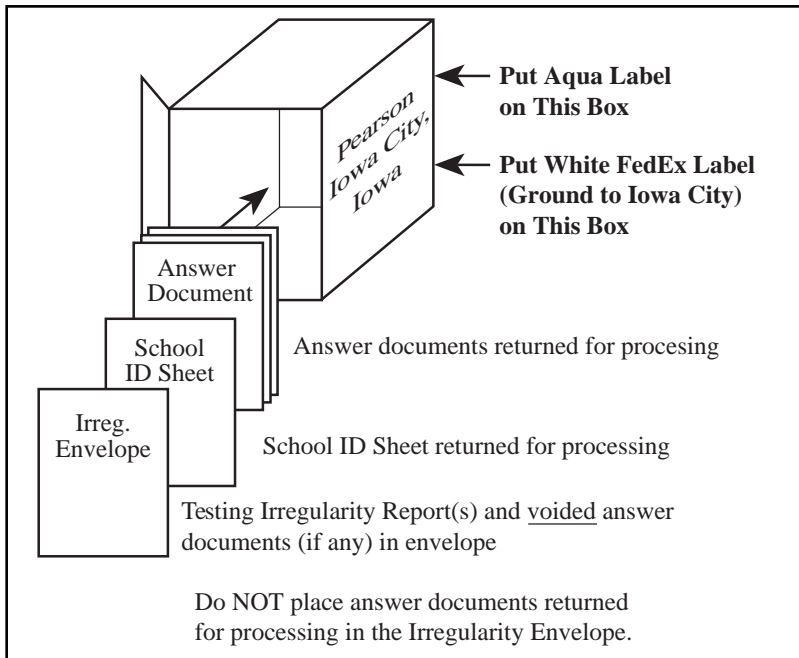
Put Aqua Label on This Box

Put White FedEx Label (Ground to Iowa City) on This Box

Pearson Iowa City, Iowa

Answer Document

School ID Sheet

Irreg. Envelope

Answer documents returned for procesing

School ID Sheet returned for processing

Testing Irregularity Report(s) and voided answer documents (if any) in envelope

Do NOT place answer documents returned for processing in the Irregularity Envelope.